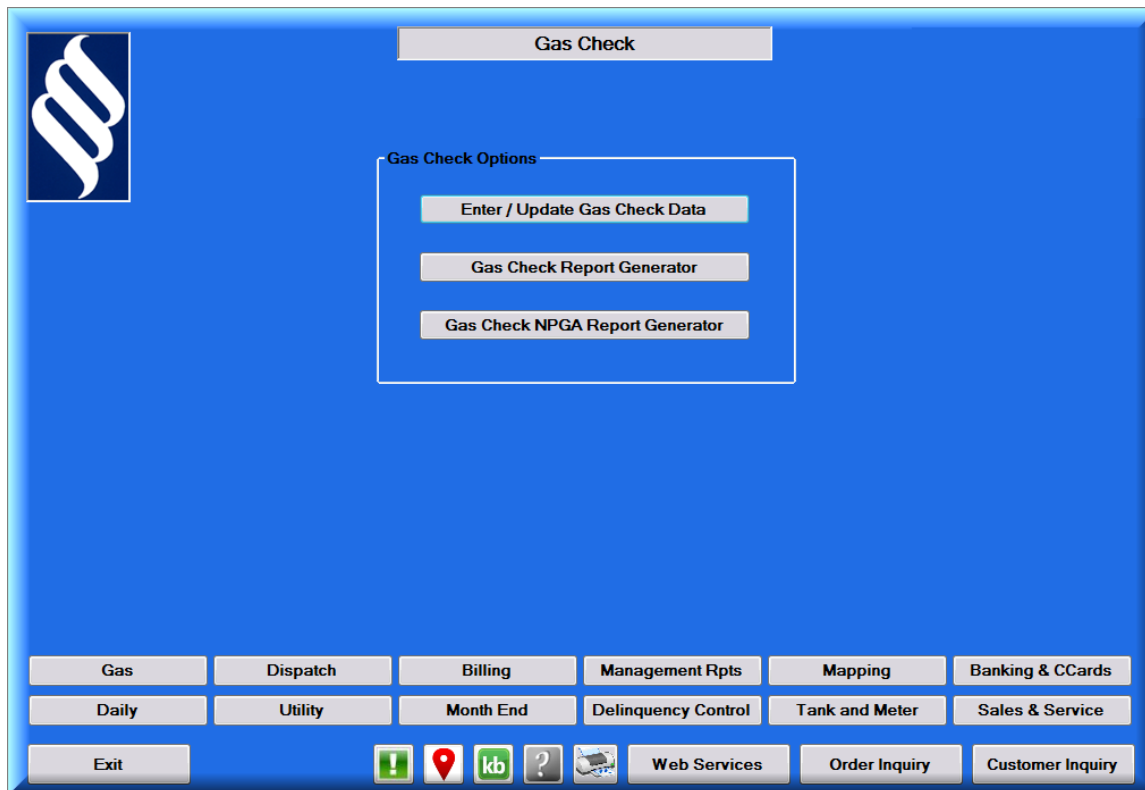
Gas Check

Gas Check Options

Enter / Update Gas Check Data

Gas Check Report Generator

Gas Check NPGA Report Generator

Gas | Dispatch | Billing | Management Rpts | Mapping | Banking & CCards

Daily | Utility | Month End | Delinquency Control | Tank and Meter | Sales & Service

Exit

!

kb

?

Web Services

Order Inquiry

Customer Inquiry